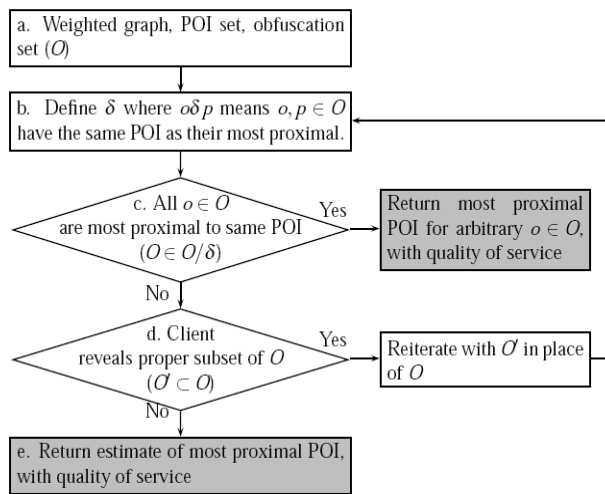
a. Weighted graph, POI set, obfuscation set ($O$)

b. Define $\delta$ where $o \delta p$ means $o, p \in O$ have the same POI as their most proximal.

c. All $o \in O$ are most proximal to same POI ($O \in O/\delta$)

Yes

Return most proximal POI for arbitrary $o \in O$, with quality of service

No

d. Client reveals proper subset of $O$ ($O' \subset O$)

Yes

Reiterate with $O'$ in place of $O$

No

e. Return estimate of most proximal POI, with quality of service